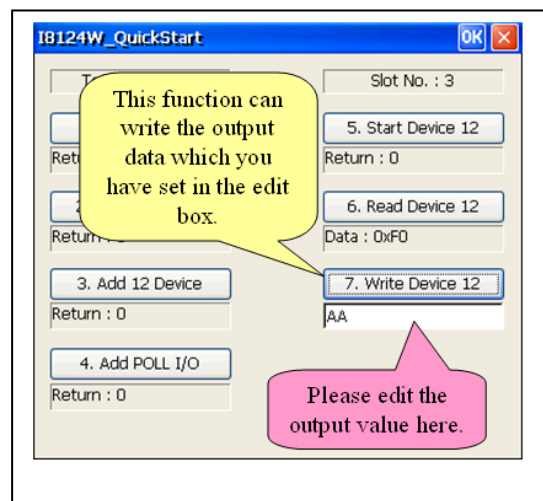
I8124W_QuickStart

OK

T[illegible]

Slot No. : 3

This function can write the output data which you have set in the edit box.

Retu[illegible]

5. Start Device 12

Return : 0

2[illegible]

6. Read Device 12

Return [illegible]

Data : 0xF0

3. Add 12 Device

7. Write Device 12

Return : 0

AA

4. Add POLL I/O

Return : 0

Please edit the output value here.